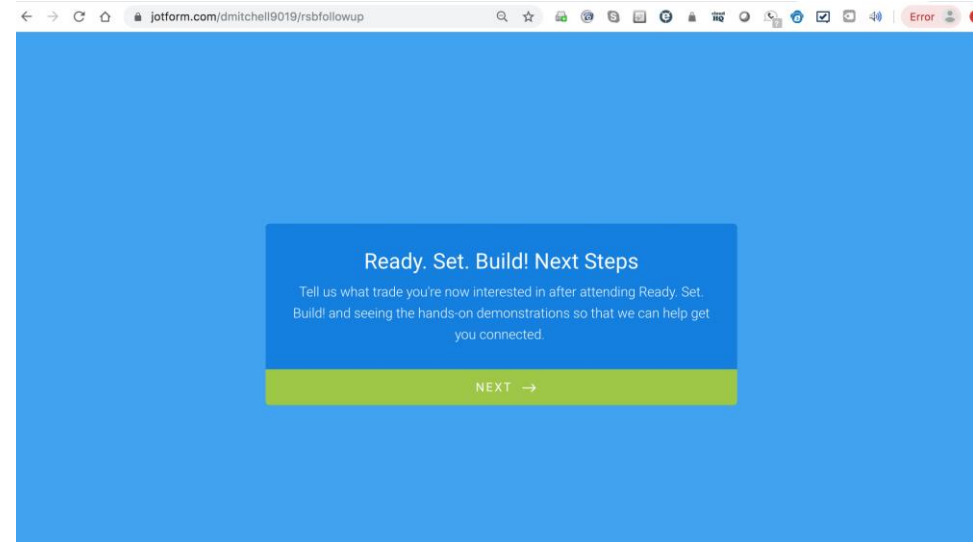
jotform.com/dmitchell9019/rsbfollowup

Error

Ready. Set. Build! Next Steps

Tell us what trade you're now interested in after attending Ready. Set. Build! and seeing the hands-on demonstrations so that we can help get you connected.

NEXT →